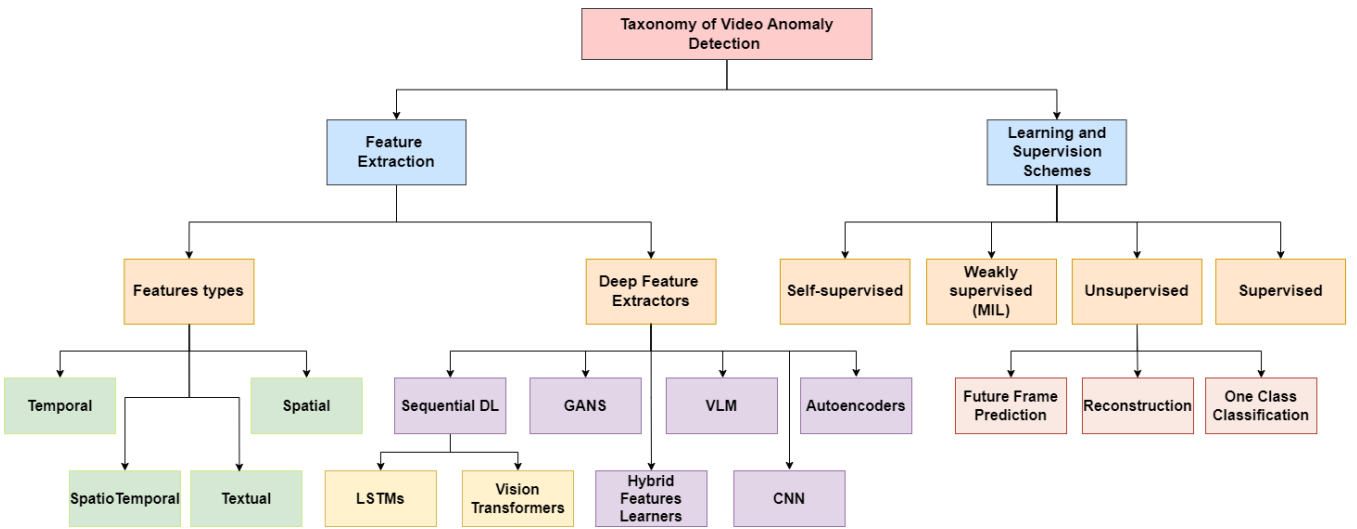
Taxonomy of Video Anomaly Detection

Feature Extraction

Learning and Supervision Schemes

Features types

Deep Feature Extractors

Self-supervised

Weakly supervised (MIL)

Unsupervised

Supervised

Temporal

Spatial

Sequential DL

GANS

VLM

Autoencoders

Future Frame Prediction

Reconstruction

One Class Classification

SpatioTemporal

Textual

LSTMs

Vision Transformers

Hybrid Features Learners

CNN